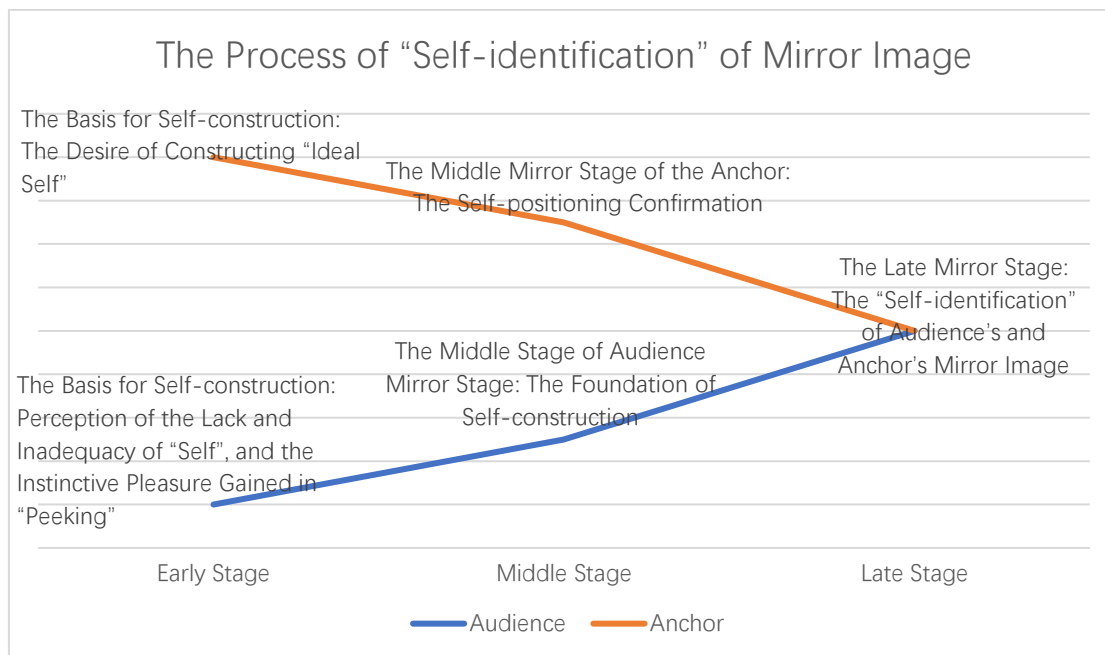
The Process of “Self-identification” of Mirror Image

The Basis for Self-construction: The Desire of Constructing “Ideal Self”

The Middle Mirror Stage of the Anchor: The Self-positioning Confirmation

The Late Mirror Stage: The “Self-identification” of Audience’s and Anchor’s Mirror Image

The Middle Stage of Audience Mirror Stage: The Foundation of Self-construction

The Basis for Self-construction: Perception of the Lack and Inadequacy of “Self”, and the Instinctive Pleasure Gained in “Peeking”

Early Stage
Middle Stage
Late Stage

Audience
Anchor